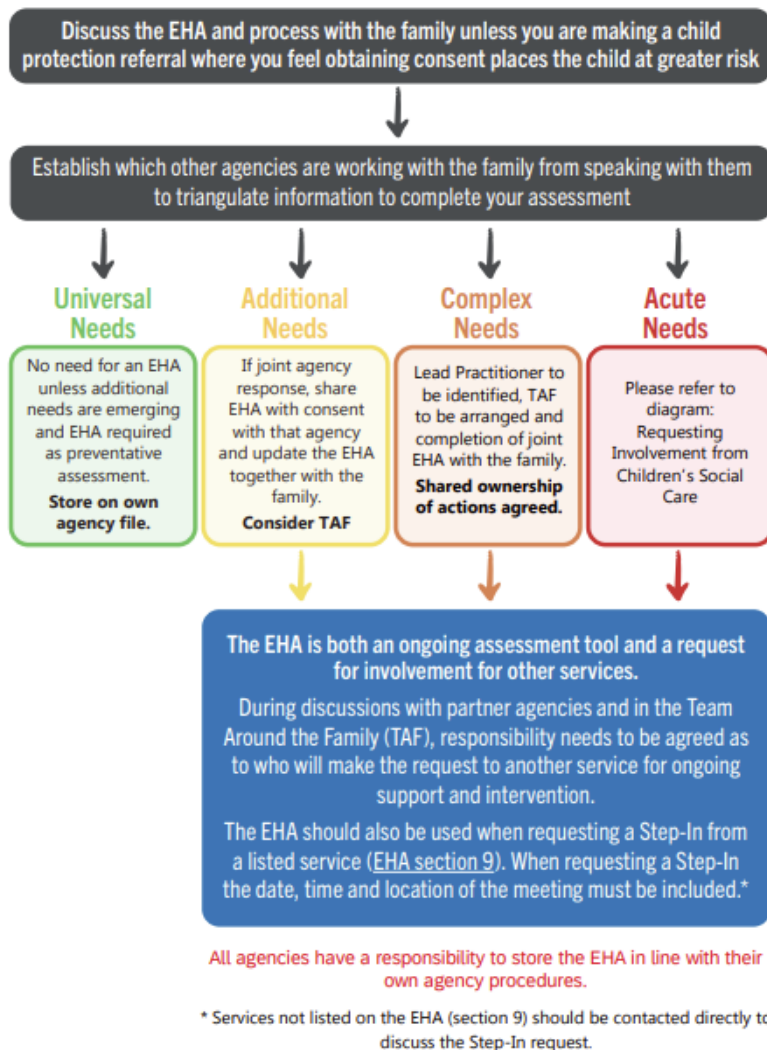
Discuss the EHA and process with the family unless you are making a child protection referral where you feel obtaining consent places the child at greater risk

Establish which other agencies are working with the family from speaking with them to triangulate information to complete your assessment

Universal Needs

No need for an EHA unless additional needs are emerging and EHA required as preventative assessment.

Store on own agency file.

Additional Needs

If joint agency response, share EHA with consent with that agency and update the EHA together with the family.

Consider TAF

Complex Needs

Lead Practitioner to be identified, TAF to be arranged and completion of joint EHA with the family.

Shared ownership of actions agreed.

Acute Needs

Please refer to diagram: Requesting Involvement from Children's Social Care

The EHA is both an ongoing assessment tool and a request for involvement for other services.

During discussions with partner agencies and in the Team Around the Family (TAF), responsibility needs to be agreed as to who will make the request to another service for ongoing support and intervention.

The EHA should also be used when requesting a Step-In from a listed service (EHA section 9). When requesting a Step-In the date, time and location of the meeting must be included.*

All agencies have a responsibility to store the EHA in line with their own agency procedures.

* Services not listed on the EHA (section 9) should be contacted directly to discuss the Step-In request.